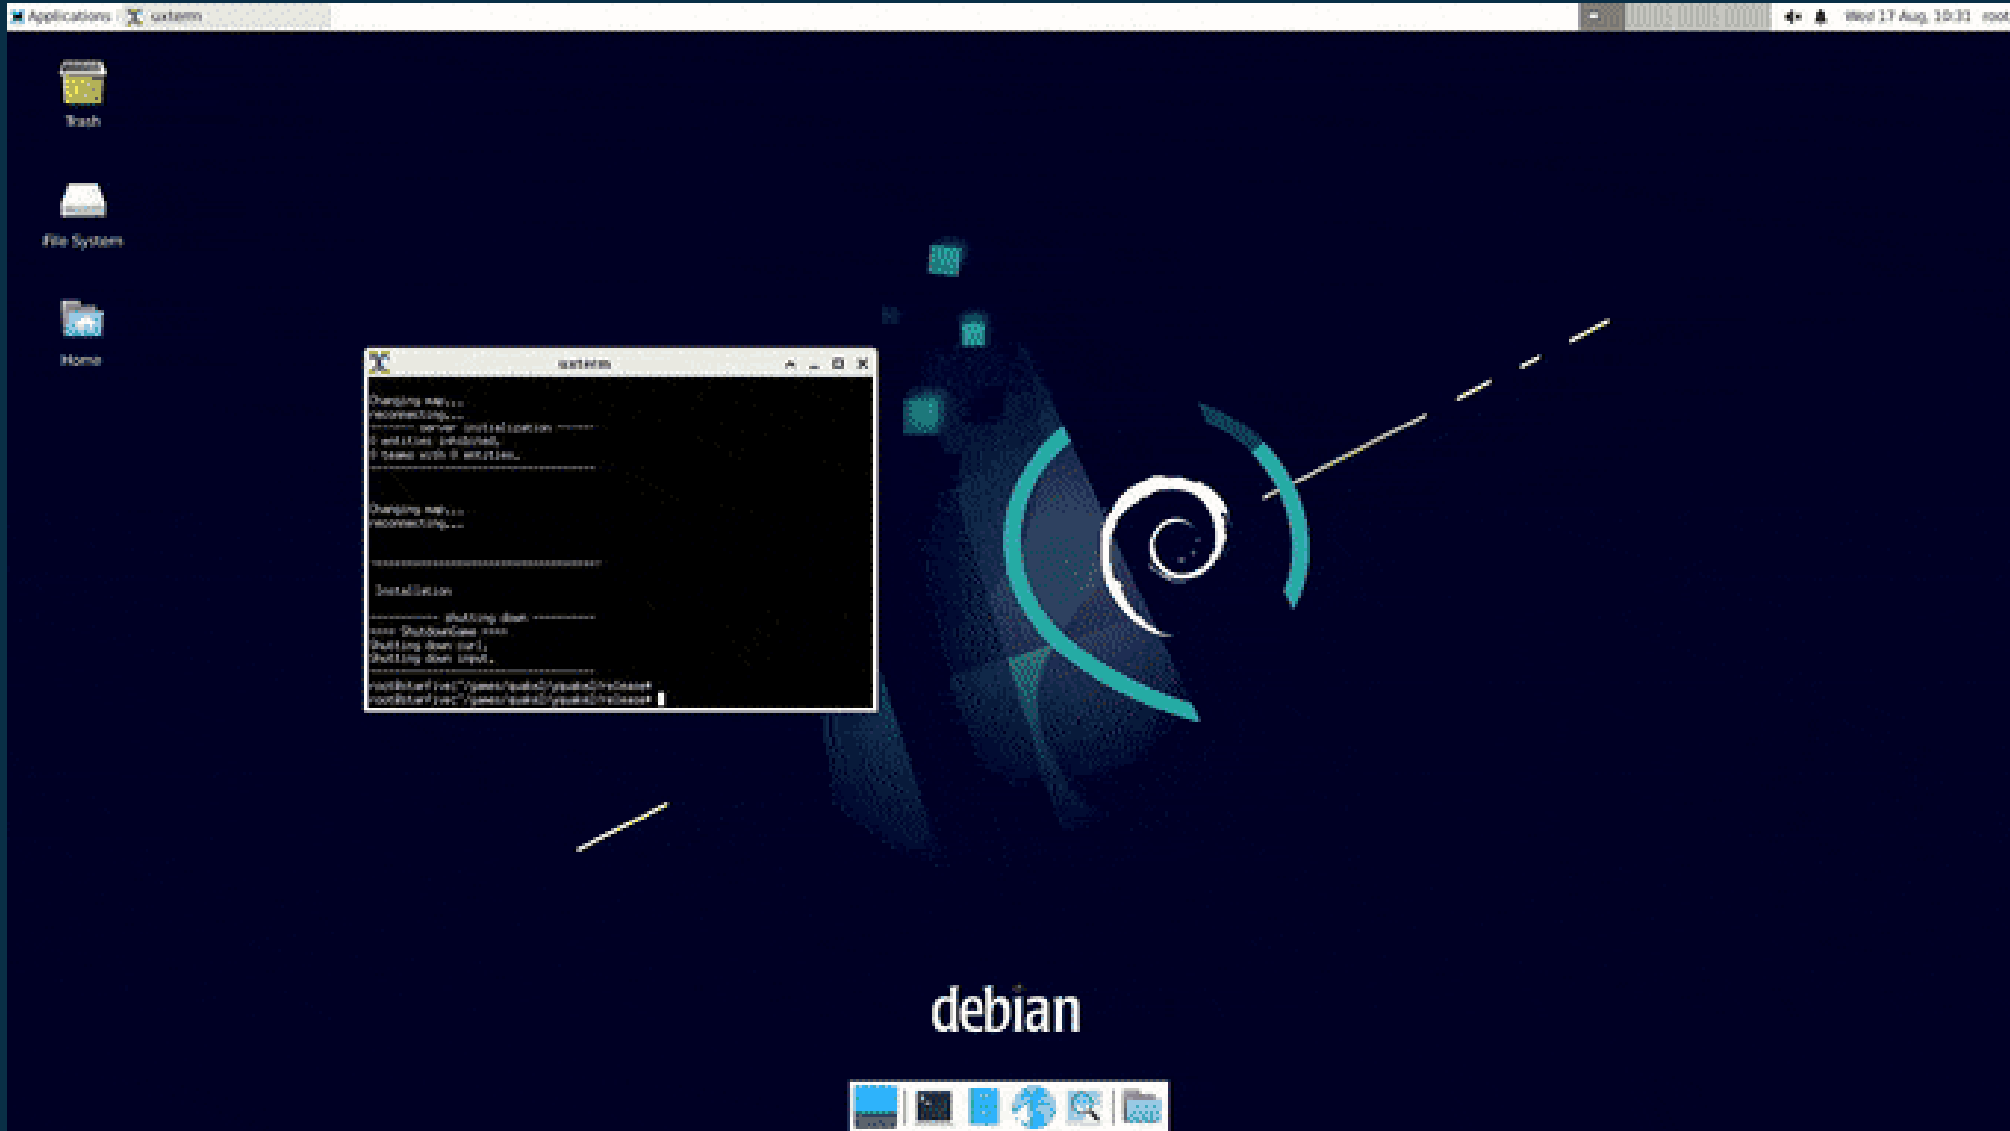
Applications | uxterm

Wed 17 Aug, 10:31 root

Trash

File System

Home

uxterm

Changing map...
reconnecting...
------- server initialization -------
0 entities inhibited.
0 teams with 0 entities.
-------------------------------------

Changing map...
reconnecting...

-------------------------------------

Installation

---------- shutting down ----------
==== ShutdownGame ====
Shutting down curl.
Shutting down input.
-------------------------------------
root@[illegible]:~/games/quake2/yquake2/release#
root@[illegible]:~/games/quake2/yquake2/release#

debian